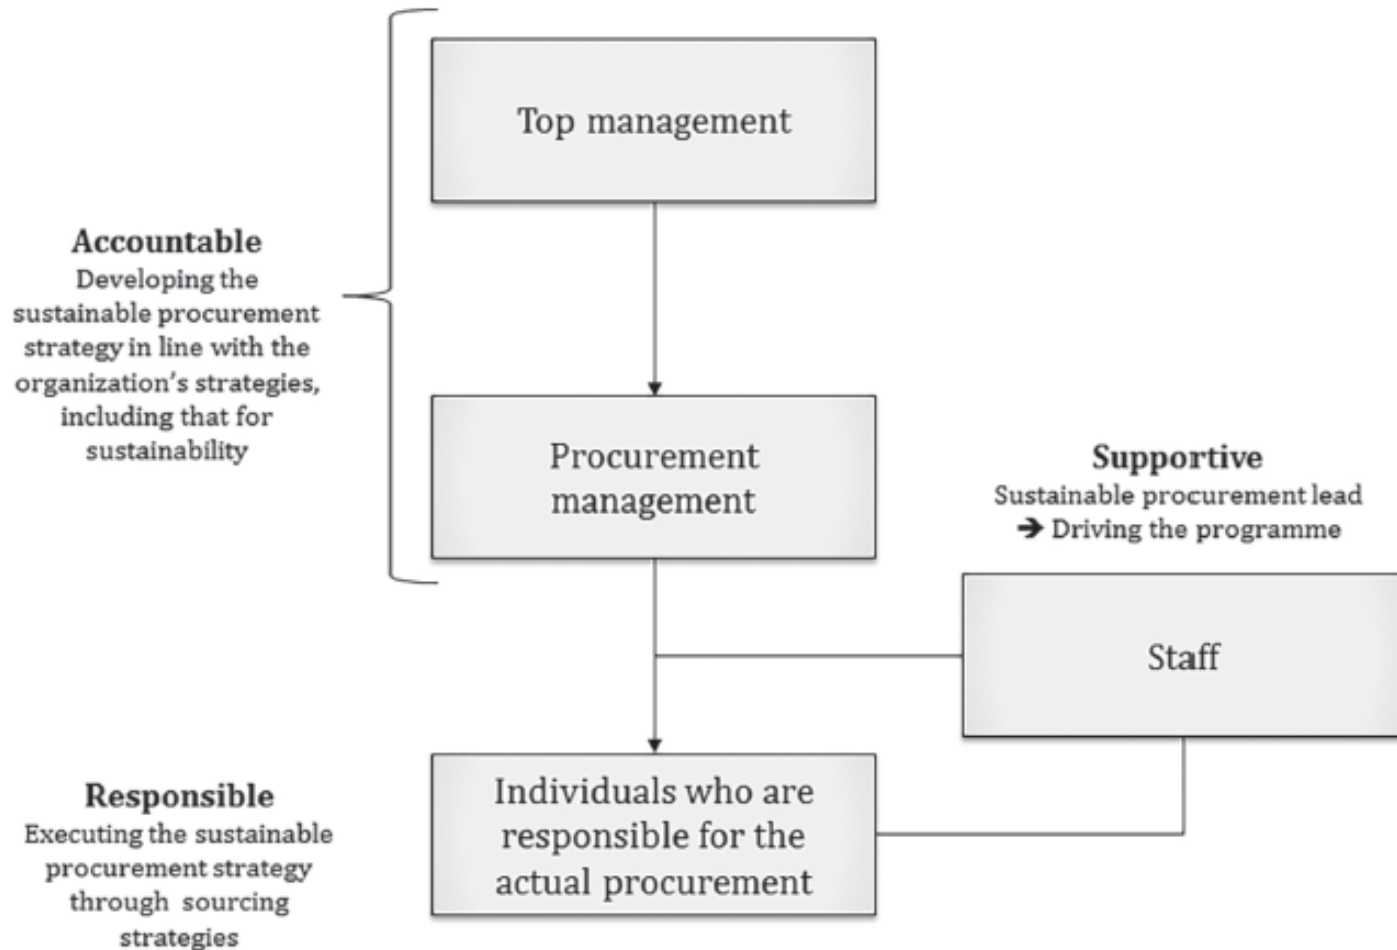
Top management

Accountable
Developing the sustainable procurement strategy in line with the organization's strategies, including that for sustainability

Procurement management

Supportive
Sustainable procurement lead
➔ Driving the programme

Staff

Responsible
Executing the sustainable procurement strategy through sourcing strategies

Individuals who are responsible for the actual procurement